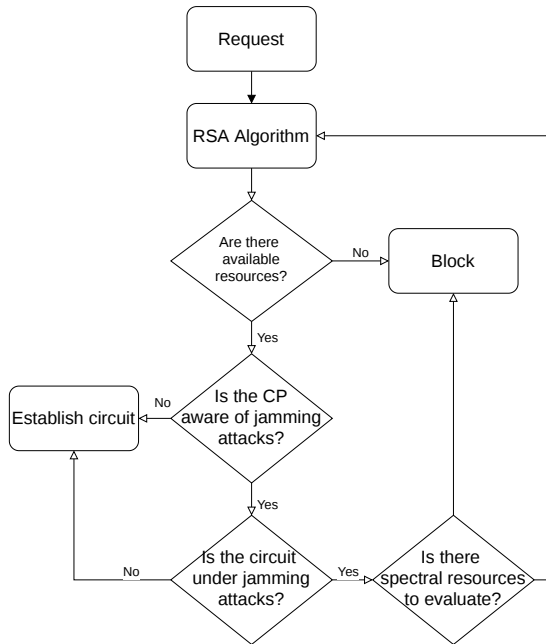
Request

RSA Algorithm

Are there available resources?

No

Block

Yes

Establish circuit

No

Is the CP aware of jamming attacks?

Yes

No

Is the circuit under jamming attacks?

Yes

Is there spectral resources to evaluate?